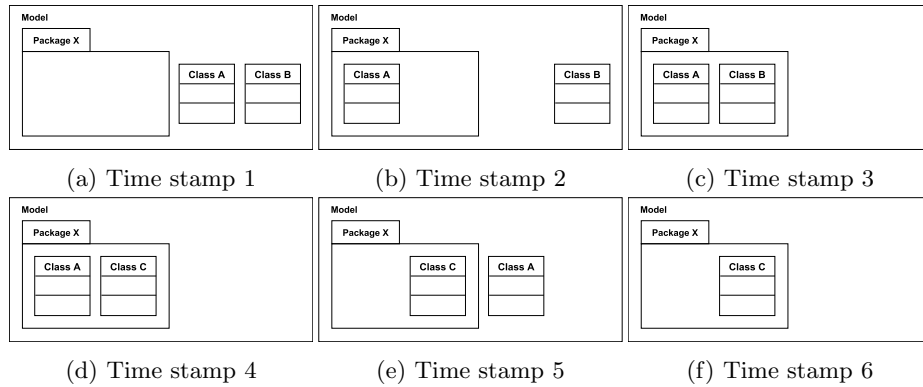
Model
Package X
Class A
Class B

(a) Time stamp 1

Model
Package X
Class A
Class B

(b) Time stamp 2

Model
Package X
Class A
Class B

(c) Time stamp 3

Model
Package X
Class A
Class C

(d) Time stamp 4

Model
Package X
Class C
Class A

(e) Time stamp 5

Model
Package X
Class C

(f) Time stamp 6